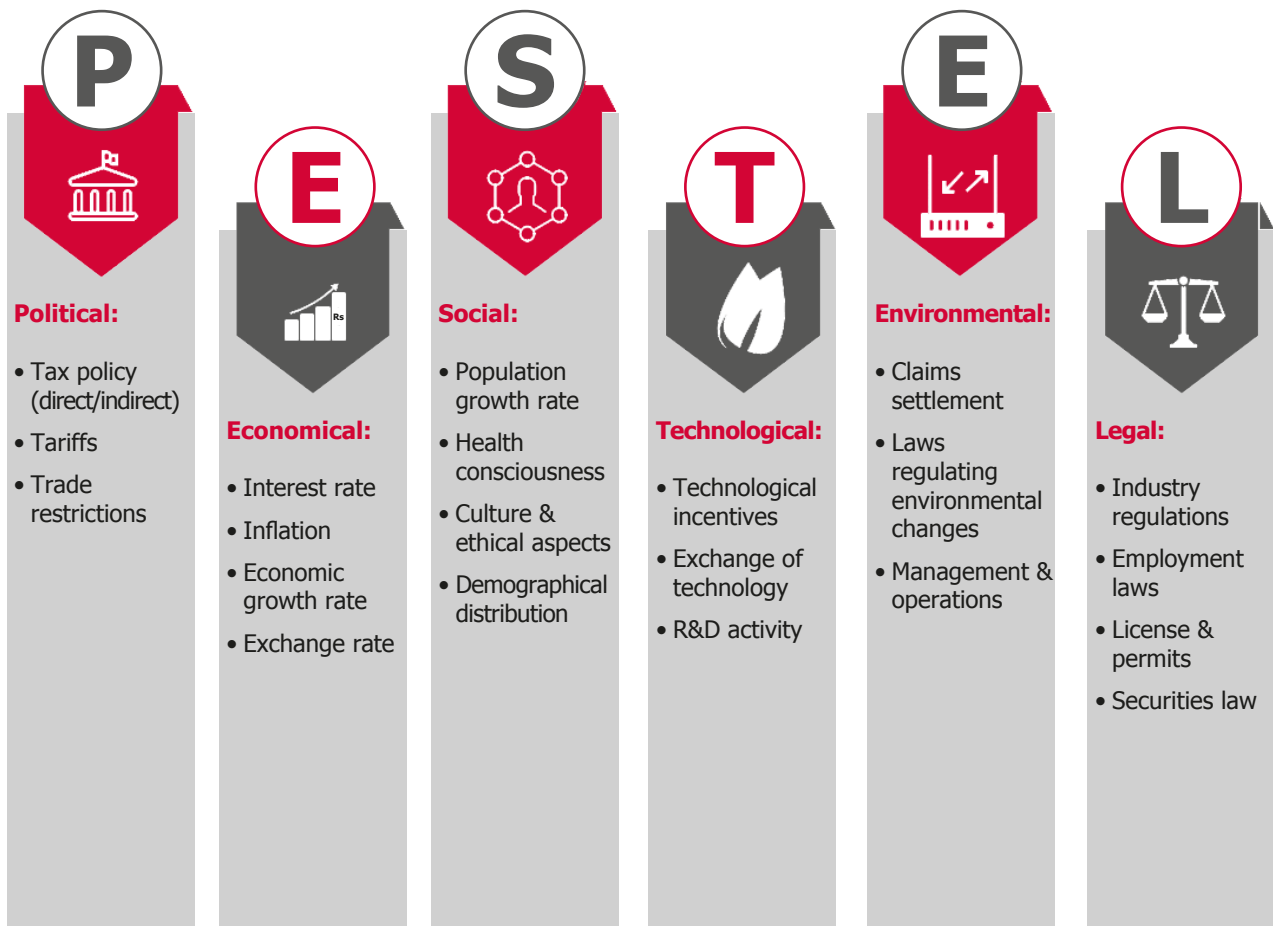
P

Political:

• Tax policy (direct/indirect)
• Tariffs
• Trade restrictions

E

Rs

Economical:

• Interest rate
• Inflation
• Economic growth rate
• Exchange rate

S

Social:

• Population growth rate
• Health consciousness
• Culture & ethical aspects
• Demographical distribution

T

Technological:

• Technological incentives
• Exchange of technology
• R&D activity

E

Environmental:

• Claims settlement
• Laws regulating environmental changes
• Management & operations

L

Legal:

• Industry regulations
• Employment laws
• License & permits
• Securities law